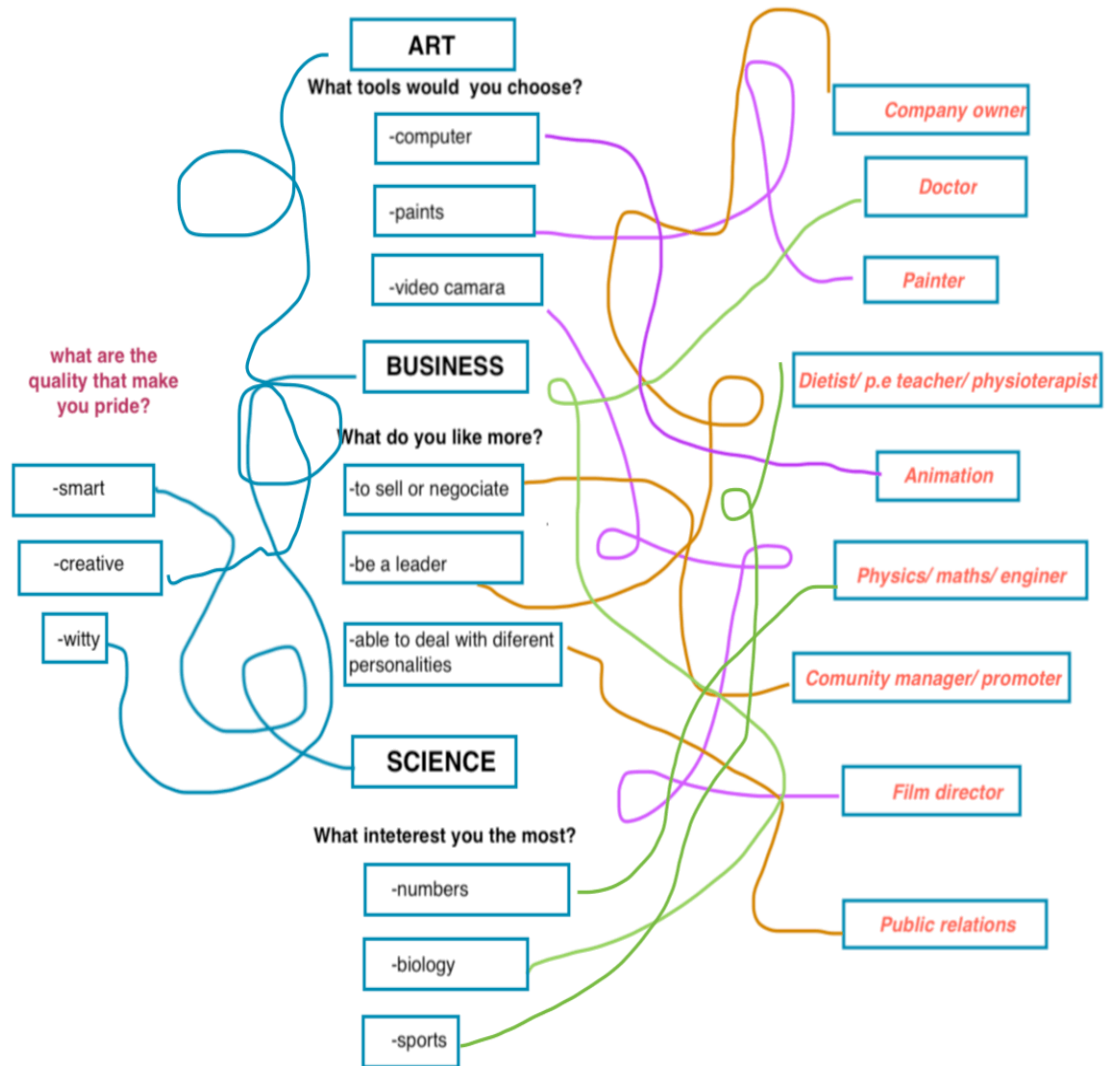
ART

What tools would you choose?

-computer

-paints

-video camara

BUSINESS

What do you like more?

-to sell or negociate

-be a leader

-able to deal with diferent personalities

SCIENCE

What inteterest you the most?

-numbers

-biology

-sports

what are the quality that make you pride?

-smart

-creative

-witty

Company owner

Doctor

Painter

Dietist/ p.e teacher/ physioterapist

Animation

Physics/ maths/ enginer

Comunity manager/ promoter

Film director

Public relations